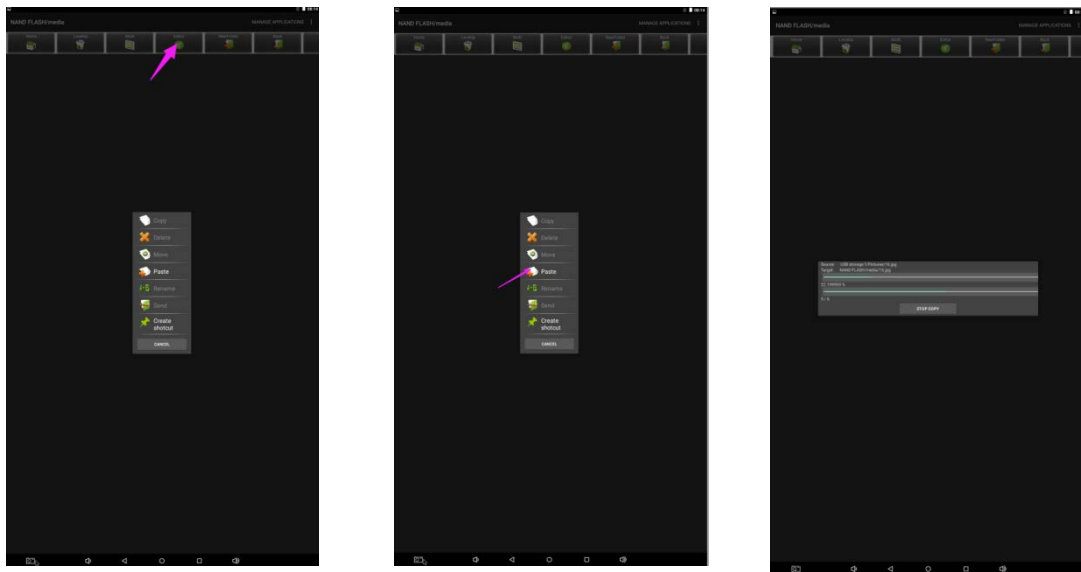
NAND FLASH/media MANAGE APPLICATIONS

Copy
Delete
Move
Paste
Rename
Send
Create shotcut
CANCEL

NAND FLASH/media MANAGE APPLICATIONS

Copy
Delete
Move
Paste
Rename
Send
Create shotcut
CANCEL

NAND FLASH/media MANAGE APPLICATIONS

Source: USB storage 1/Pictures/16.jpg
Target: NAND FLASH/media/16.jpg
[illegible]
STOP COPY